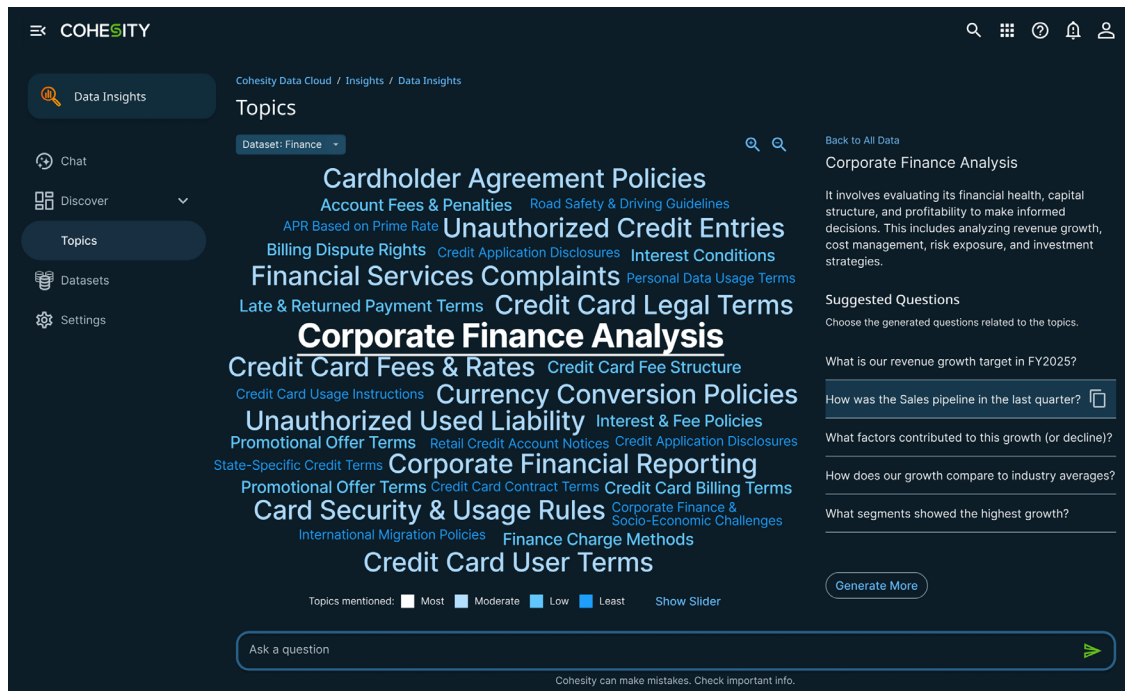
COHESITY

Data Insights

Chat

Discover

Topics

Datasets

Settings

Cohesity Data Cloud / Insights / Data Insights

Topics

Dataset: Finance

Cardholder Agreement Policies
Account Fees & Penalties Road Safety & Driving Guidelines
APR Based on Prime Rate Unauthorized Credit Entries
Billing Dispute Rights Credit Application Disclosures Interest Conditions
Financial Services Complaints Personal Data Usage Terms
Late & Returned Payment Terms Credit Card Legal Terms
Corporate Finance Analysis
Credit Card Fees & Rates Credit Card Fee Structure
Credit Card Usage Instructions Currency Conversion Policies
Unauthorized Used Liability Interest & Fee Policies
Promotional Offer Terms Retail Credit Account Notices Credit Application Disclosures
State-Specific Credit Terms Corporate Financial Reporting
Promotional Offer Terms Credit Card Contract Terms Credit Card Billing Terms
Card Security & Usage Rules Corporate Finance & Socio-Economic Challenges
International Migration Policies Finance Charge Methods
Credit Card User Terms

Topics mentioned: Most Moderate Low Least Show Slider

Back to All Data

Corporate Finance Analysis

It involves evaluating its financial health, capital structure, and profitability to make informed decisions. This includes analyzing revenue growth, cost management, risk exposure, and investment strategies.

Suggested Questions

Choose the generated questions related to the topics.

What is our revenue growth target in FY2025?

How was the Sales pipeline in the last quarter?

What factors contributed to this growth (or decline)?

How does our growth compare to industry averages?

What segments showed the highest growth?

Generate More

Ask a question

Cohesity can make mistakes. Check important info.